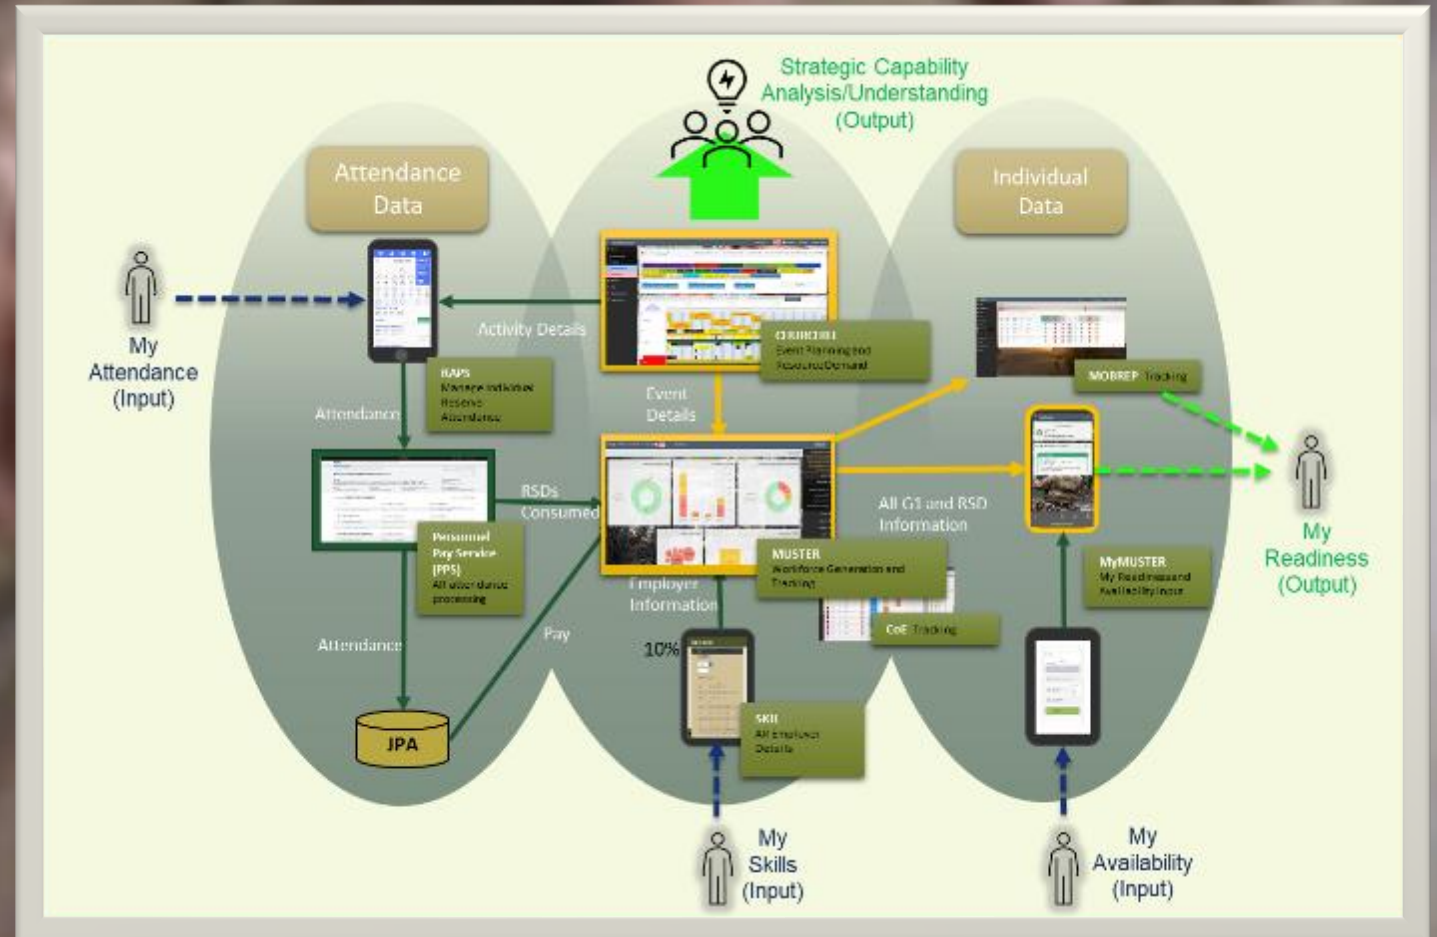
Strategic Capability Analysis/Understanding (Output)

Attendance Data

Individual Data

My Attendance (Input)

Activity Details

CHURCHILL Event Planning and Resource Demand

MOBREP Tracking

RAPS Manage Individual Reserve Attendance

Attendance

Event Details

RSDs Consumed

All G1 and RSD Information

My Readiness (Output)

Personnel Pay Service (PPS) All attendance processing

MUSTER Workforce Generation and Tracking

MyMUSTER My Readiness and Availability Input

Employer Information

Attendance

Pay

CoE Tracking

10%

JPA

SKILL All Employer Details

My Skills (Input)

My Availability (Input)